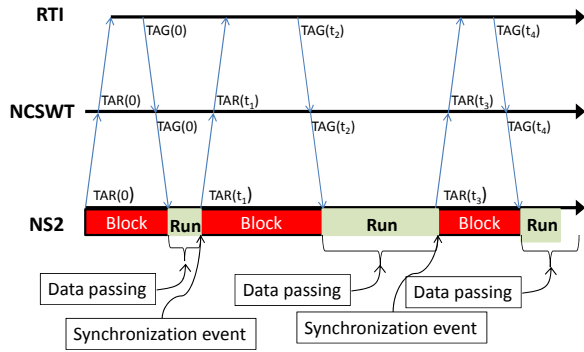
RTI

TAG(0)

TAG($t_2$)

TAG($t_4$)

NCSWT

TAR(0)

TAR($t_1$)

TAR($t_3$)

TAG(0)

TAG($t_2$)

TAG($t_4$)

TAR(0)

TAR($t_1$)

TAR($t_3$)

NS2

Block

Run

Block

Run

Block

Run

Data passing

Data passing

Data passing

Synchronization event

Synchronization event